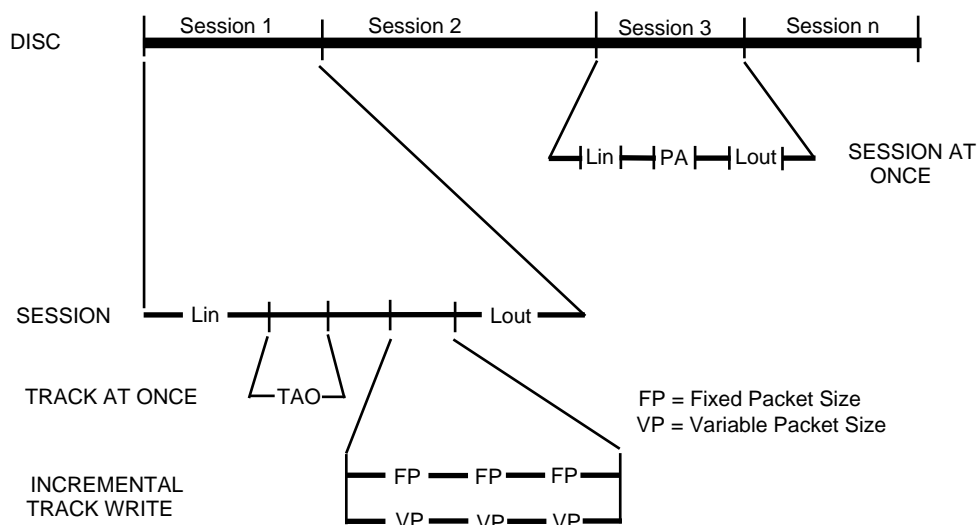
DISC

Session 1

Session 2

Session 3

Session n

Lin

PA

Lout

SESSION AT ONCE

SESSION

Lin

Lout

TRACK AT ONCE

TAO

FP = Fixed Packet Size
VP = Variable Packet Size

INCREMENTAL TRACK WRITE

FP

FP

FP

VP

VP

VP